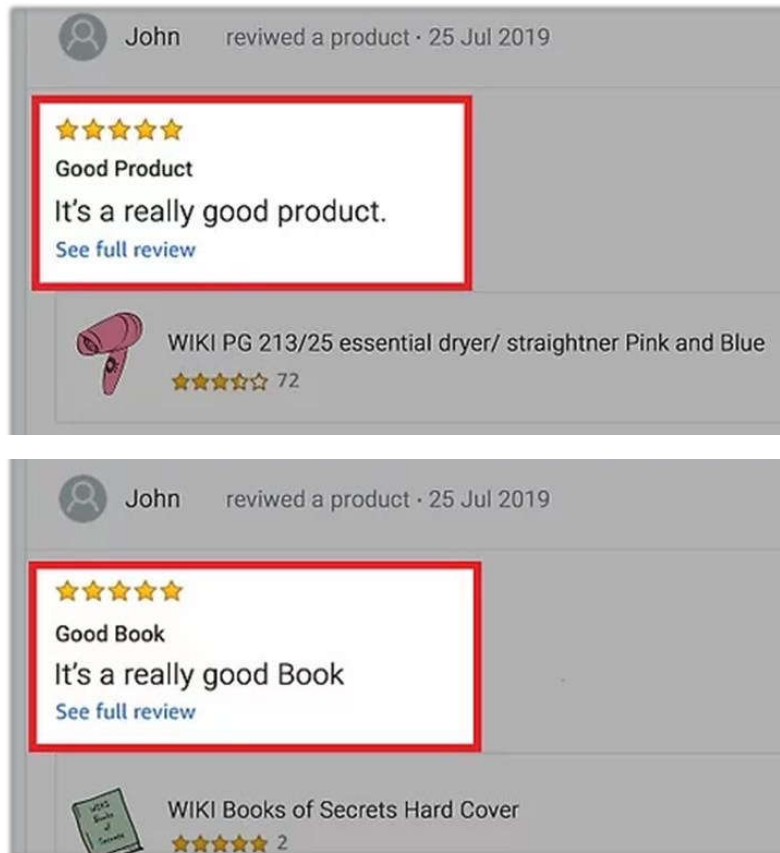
John reviwed a product · 25 Jul 2019

Good Product

It's a really good product.

See full review

WIKI PG 213/25 essential dryer/ straightner Pink and Blue

72

John reviwed a product · 25 Jul 2019

Good Book

It's a really good Book

See full review

WIKI Books of Secrets

WIKI Books of Secrets Hard Cover

2